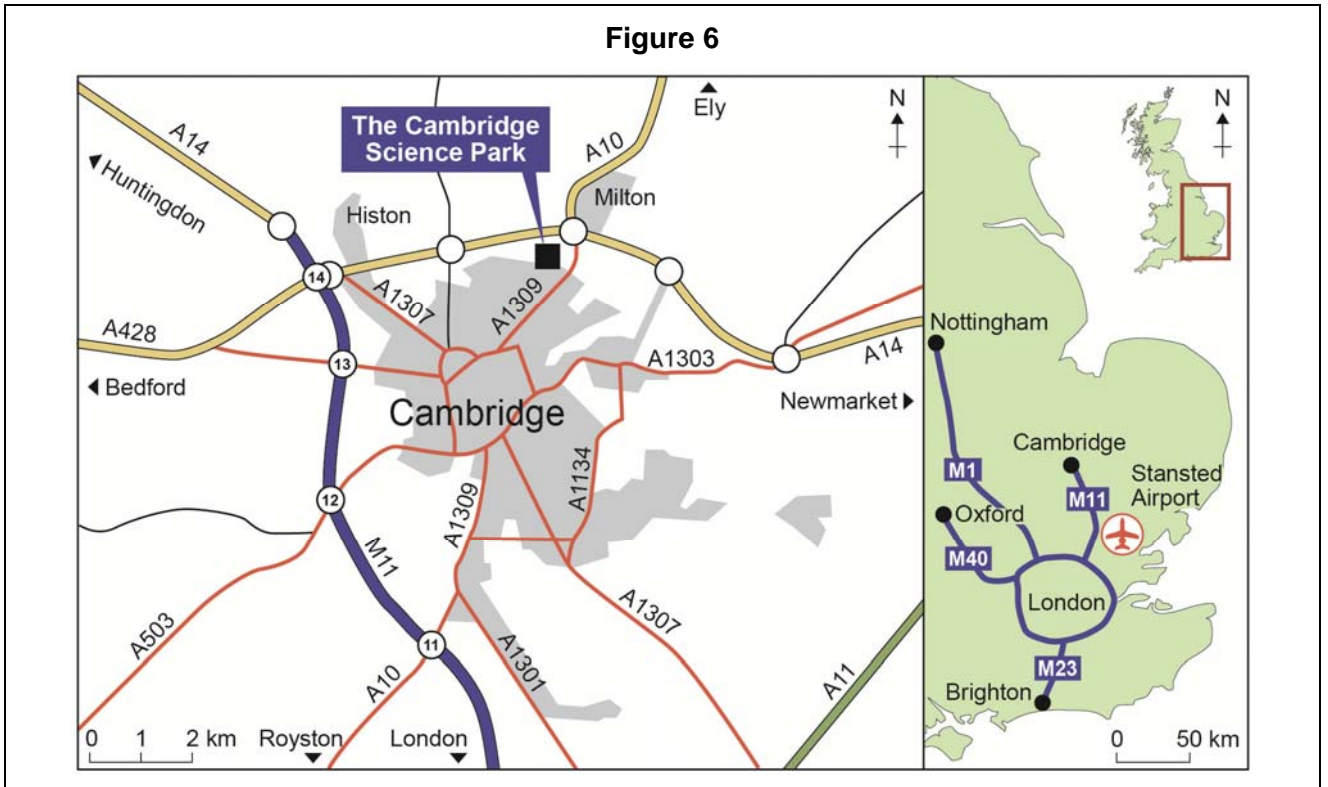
Figure 6

The Cambridge Science Park

Ely

N

A14

Huntingdon

A10

Milton

Histon

14

A1307

A1309

A428

13

A1303

A14

Bedford

Cambridge

Newmarket

A1134

12

A1309

M11

A503

11

A1307

A1301

A10

A11

0 1 2 km

Royston

London

N

Nottingham

Cambridge

M1

Stansted Airport

M11

Oxford

M40

London

M23

Brighton

0 50 km